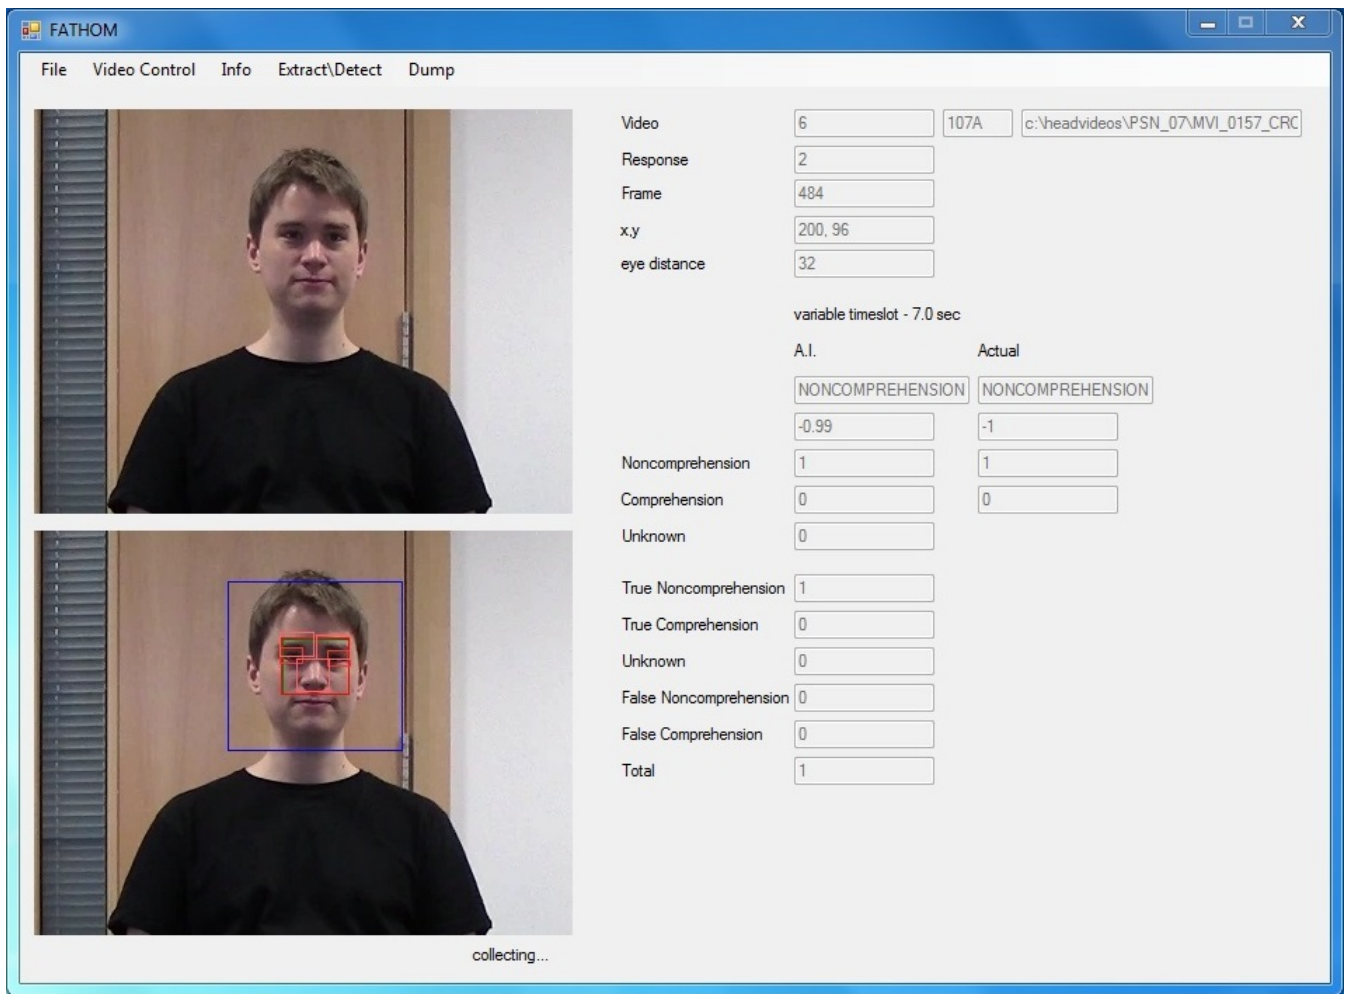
FATHOM

File Video Control Info Extract\Detect Dump

Video 6 107A c:\headvideos\PSN_07\MVI_0157_CRC

Response 2

Frame 484

x,y 200, 96

eye distance 32

variable timeslot - 7.0 sec

A.I. Actual

NONCOMPREHENSION NONCOMPREHENSION

-0.99 -1

Noncomprehension 1 1

Comprehension 0 0

Unknown 0

True Noncomprehension 1

True Comprehension 0

Unknown 0

False Noncomprehension 0

False Comprehension 0

Total 1

collecting...